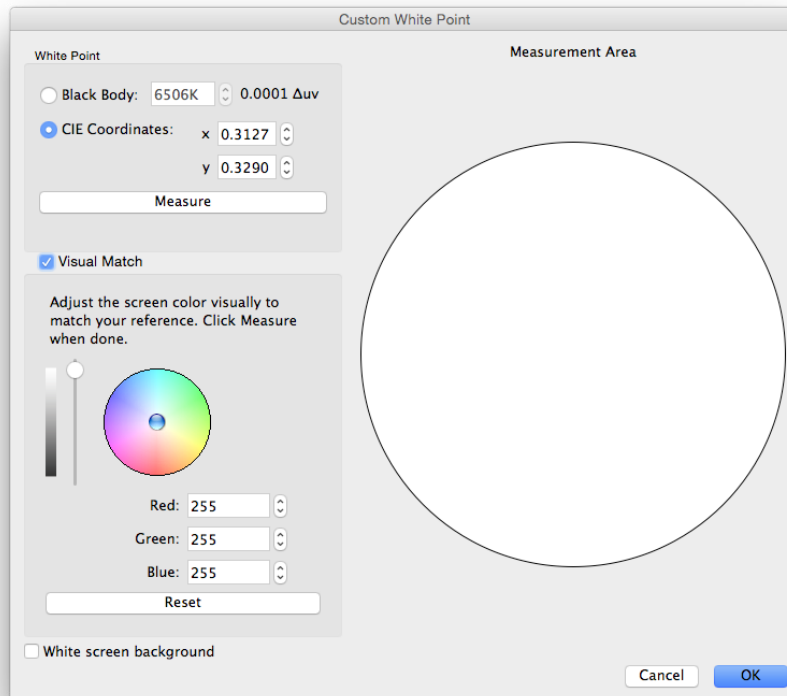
Custom White Point

White Point

Black Body: 6506K 0.0001 Δuv

CIE Coordinates: x 0.3127

y 0.3290

Measure

Visual Match

Adjust the screen color visually to match your reference. Click Measure when done.

Red: 255

Green: 255

Blue: 255

Reset

White screen background

Measurement Area

Cancel

OK